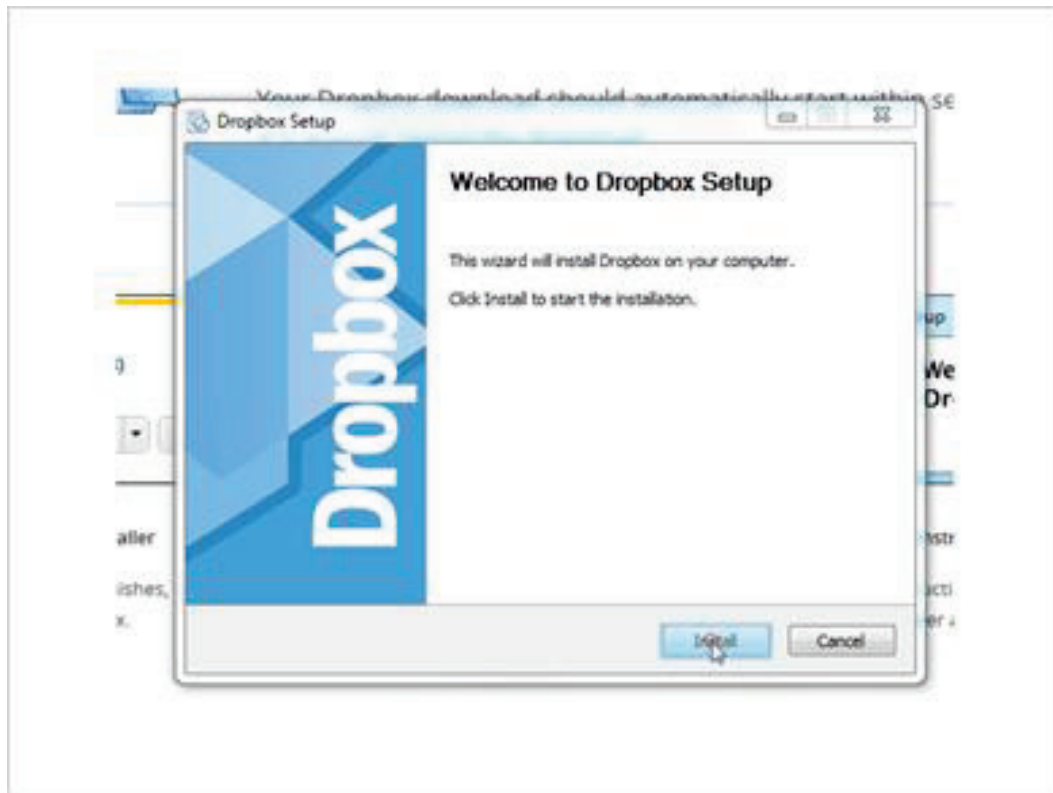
Your Dropbox download should automatically start within se

Dropbox Setup

Dropbox

Welcome to Dropbox Setup

This wizard will install Dropbox on your computer.

Click Install to start the installation.

Install

Cancel

aller

ishes,

x.

up

We

Dr

str

cti

er